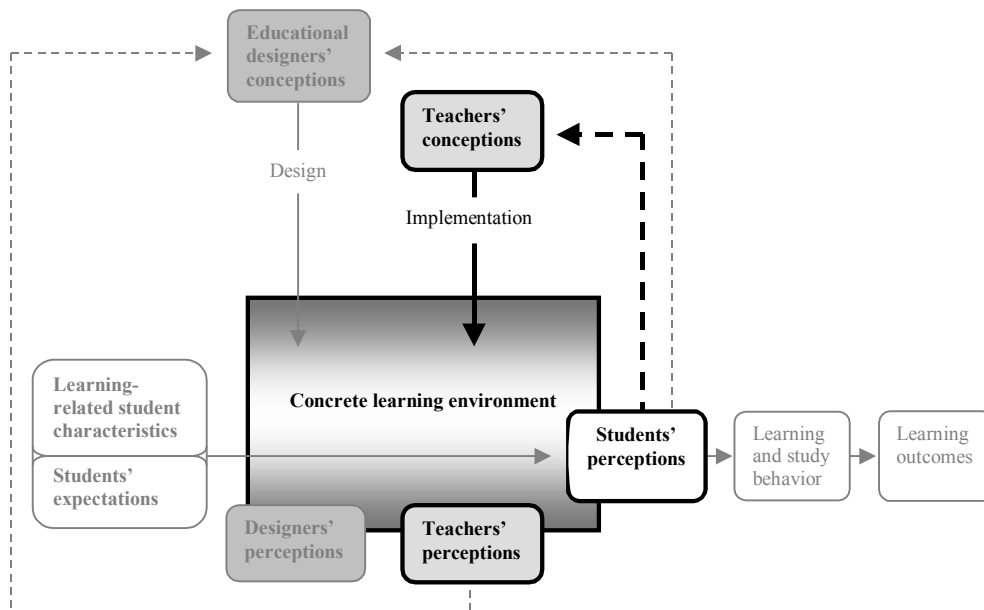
Educational designers' conceptions

Teachers' conceptions

Design

Implementation

Concrete learning environment

Learning-related student characteristics

Students' expectations

Students' perceptions

Learning and study behavior

Learning outcomes

Designers' perceptions

Teachers' perceptions